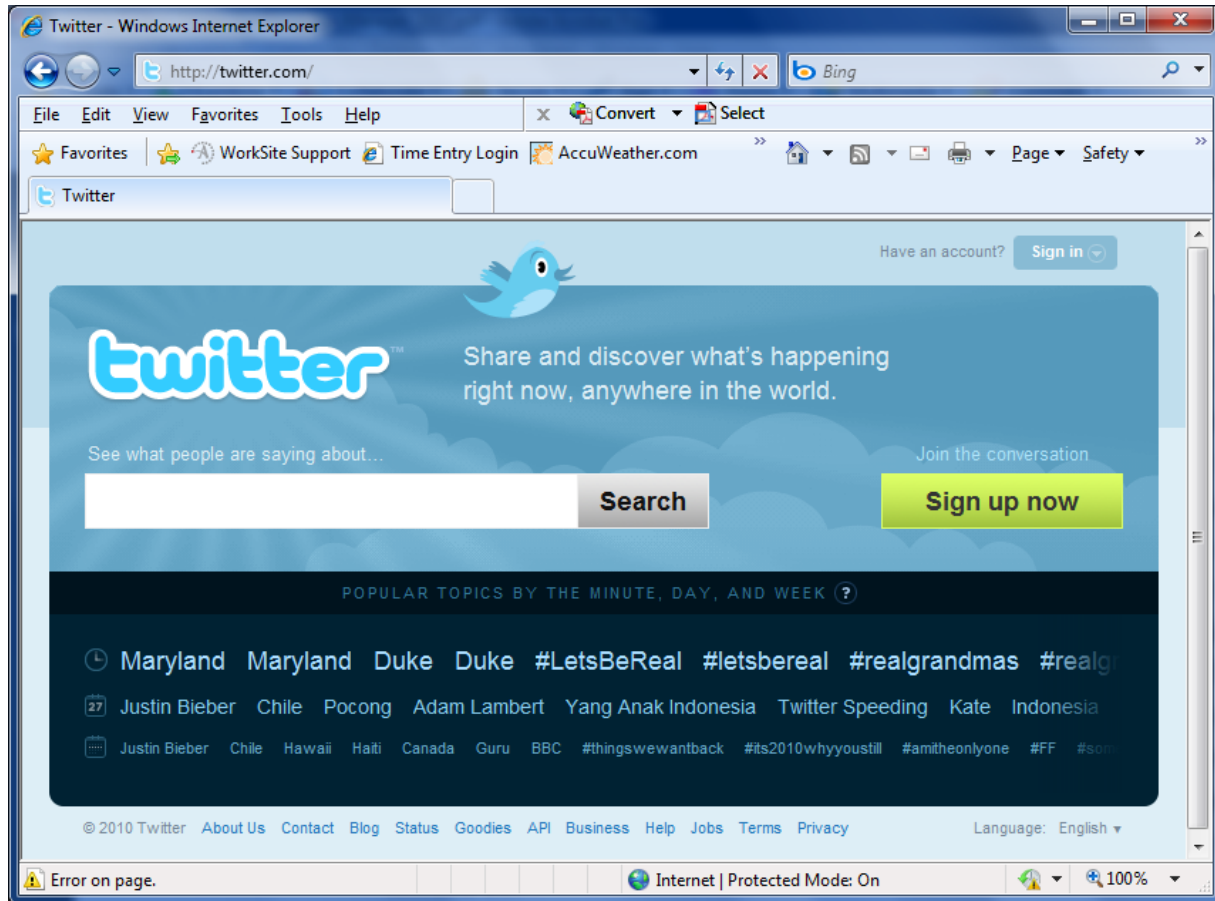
Twitter - Windows Internet Explorer

http://twitter.com/

Bing

File Edit View Favorites Tools Help

Convert Select

Favorites WorkSite Support Time Entry Login AccuWeather.com

Page Safety

Twitter

Have an account? Sign in

twitter

Share and discover what's happening right now, anywhere in the world.

See what people are saying about...

Search

Join the conversation

Sign up now

POPULAR TOPICS BY THE MINUTE, DAY, AND WEEK ?

Maryland Maryland Duke Duke #LetsBeReal #letsbereal #realgrandmas #realg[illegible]

Justin Bieber Chile Pocong Adam Lambert Yang Anak Indonesia Twitter Speeding Kate Indonesia

Justin Bieber Chile Hawaii Haiti Canada Guru BBC #thingswewantback #its2010whyyoustill #amitheonlyone #FF #so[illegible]

© 2010 Twitter About Us Contact Blog Status Goodies API Business Help Jobs Terms Privacy

Language: English

Error on page.

Internet | Protected Mode: On

100%